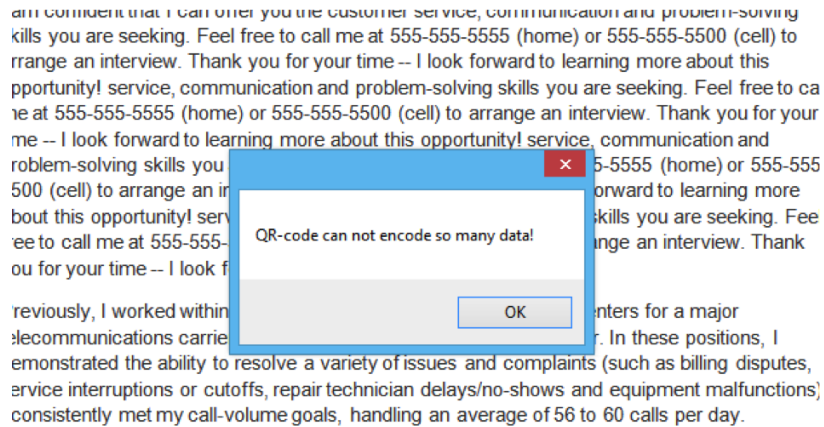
am confident that I can offer you the customer service, communication and problem-solving kills you are seeking. Feel free to call me at 555-555-5555 (home) or 555-555-5500 (cell) to rrange an interview. Thank you for your time -- I look forward to learning more about this pportunity! service, communication and problem-solving skills you are seeking. Feel free to ca ne at 555-555-5555 (home) or 555-555-5500 (cell) to arrange an interview. Thank you for your me -- I look forward to learning more about this opportunity! service, communication and roblem-solving skills you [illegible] 5-5555 (home) or 555-555 500 (cell) to arrange an i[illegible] orward to learning more bout this opportunity! serv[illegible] kills you are seeking. Fee ee to call me at 555-555-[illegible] nge an interview. Thank ou for your time -- I look f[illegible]

'reviously, I worked within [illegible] enters for a major elecommunications carrie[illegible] r. In these positions, I emonstrated the ability to resolve a variety of issues and complaints (such as billing disputes, ervice interruptions or cutoffs, repair technician delays/no-shows and equipment malfunctions) consistently met my call-volume goals, handling an average of 56 to 60 calls per day.

QR-code can not encode so many data!

OK